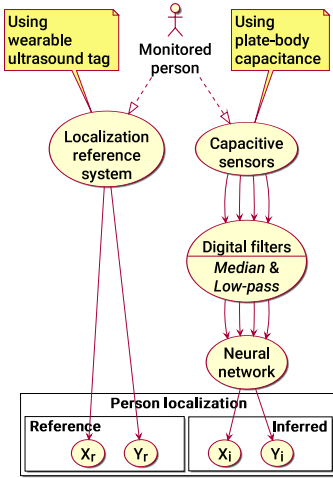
Using wearable ultrasound tag

Monitored person

Using plate-body capacitance

Localization reference system

Capacitive sensors

Digital filters

*Median* & *Low-pass*

Neural network

Person localization

Reference

$X_r$

$Y_r$

Inferred

$X_i$

$Y_i$